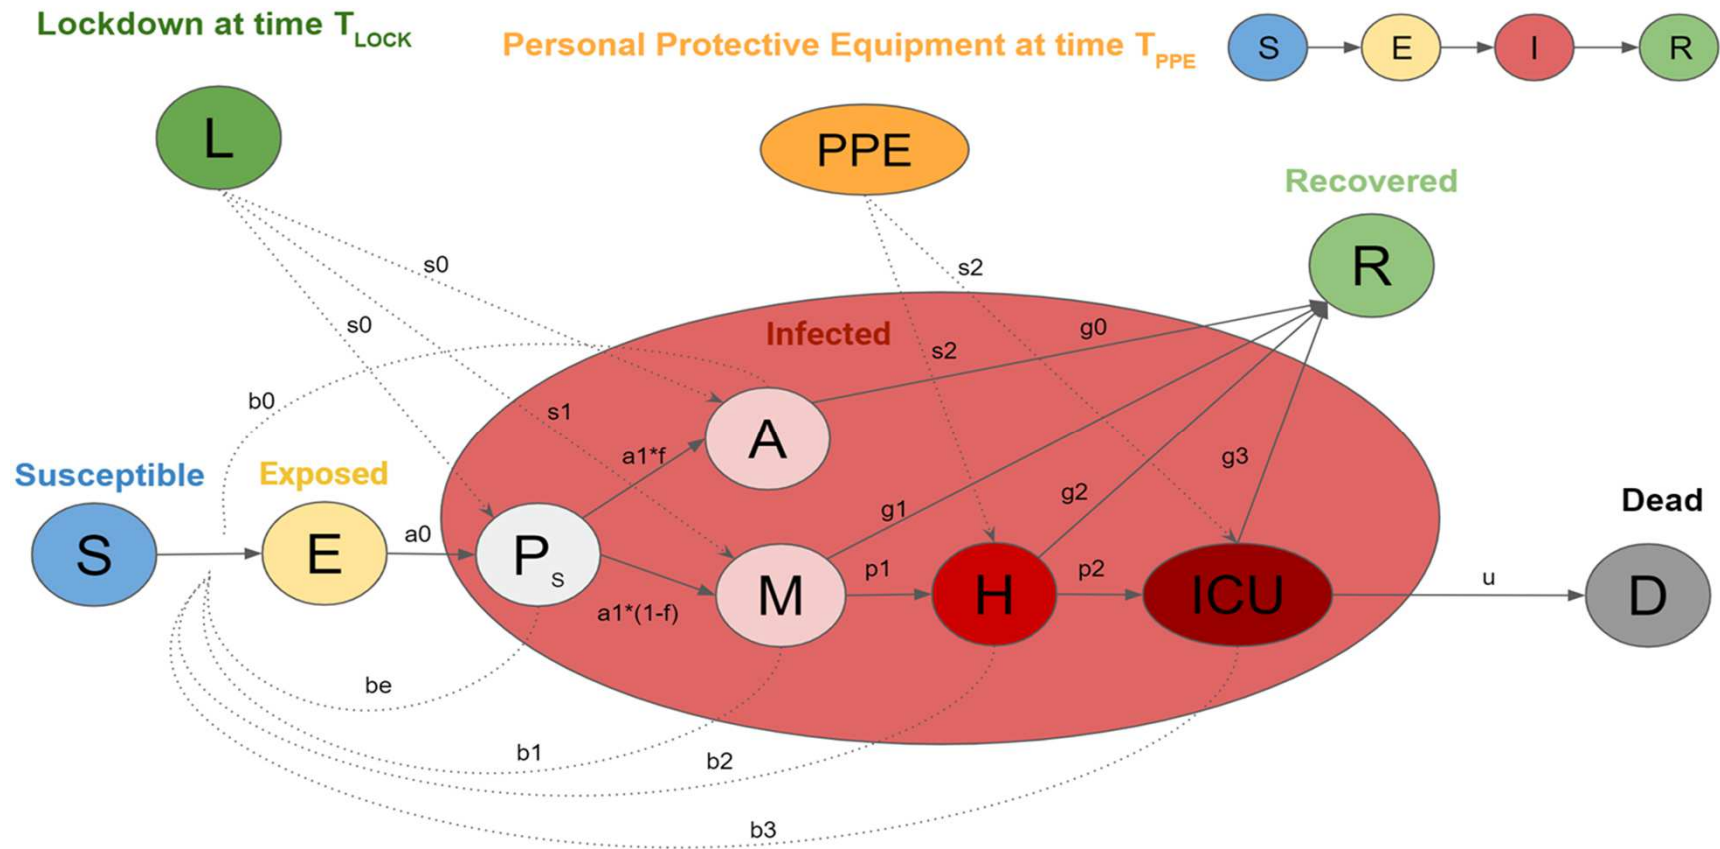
Lockdown at time $T_{LOCK}$

Personal Protective Equipment at time $T_{PPE}$

S E I R

L

PPE

Recovered

R

s0

s0

s2

s2

Infected

g0

b0

s1

A

a1*f

g3

Susceptible

Exposed

g2

Dead

g1

S

E

a0

$P_S$

M

p1

H

p2

ICU

u

D

a1*(1-f)

be

b1

b2

b3